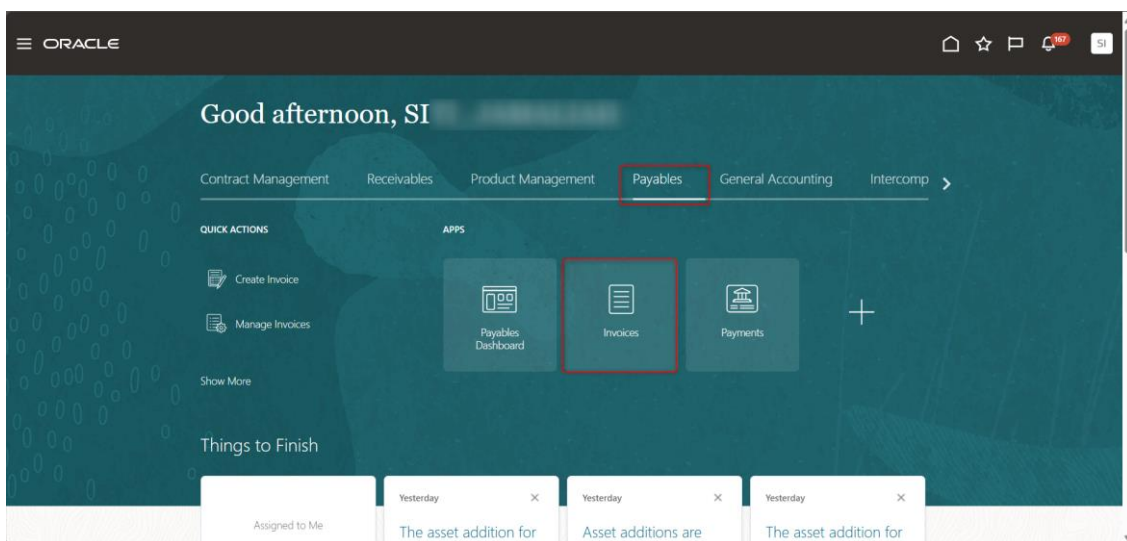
ORACLE

167

SI

Good afternoon, SI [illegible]

Contract Management Receivables Product Management Payables General Accounting Intercomp

QUICK ACTIONS

Create Invoice

Manage Invoices

Show More

APPS

Payables Dashboard

Invoices

Payments

Things to Finish

Assigned to Me

Yesterday
The asset addition for

Yesterday
Asset additions are

Yesterday
The asset addition for